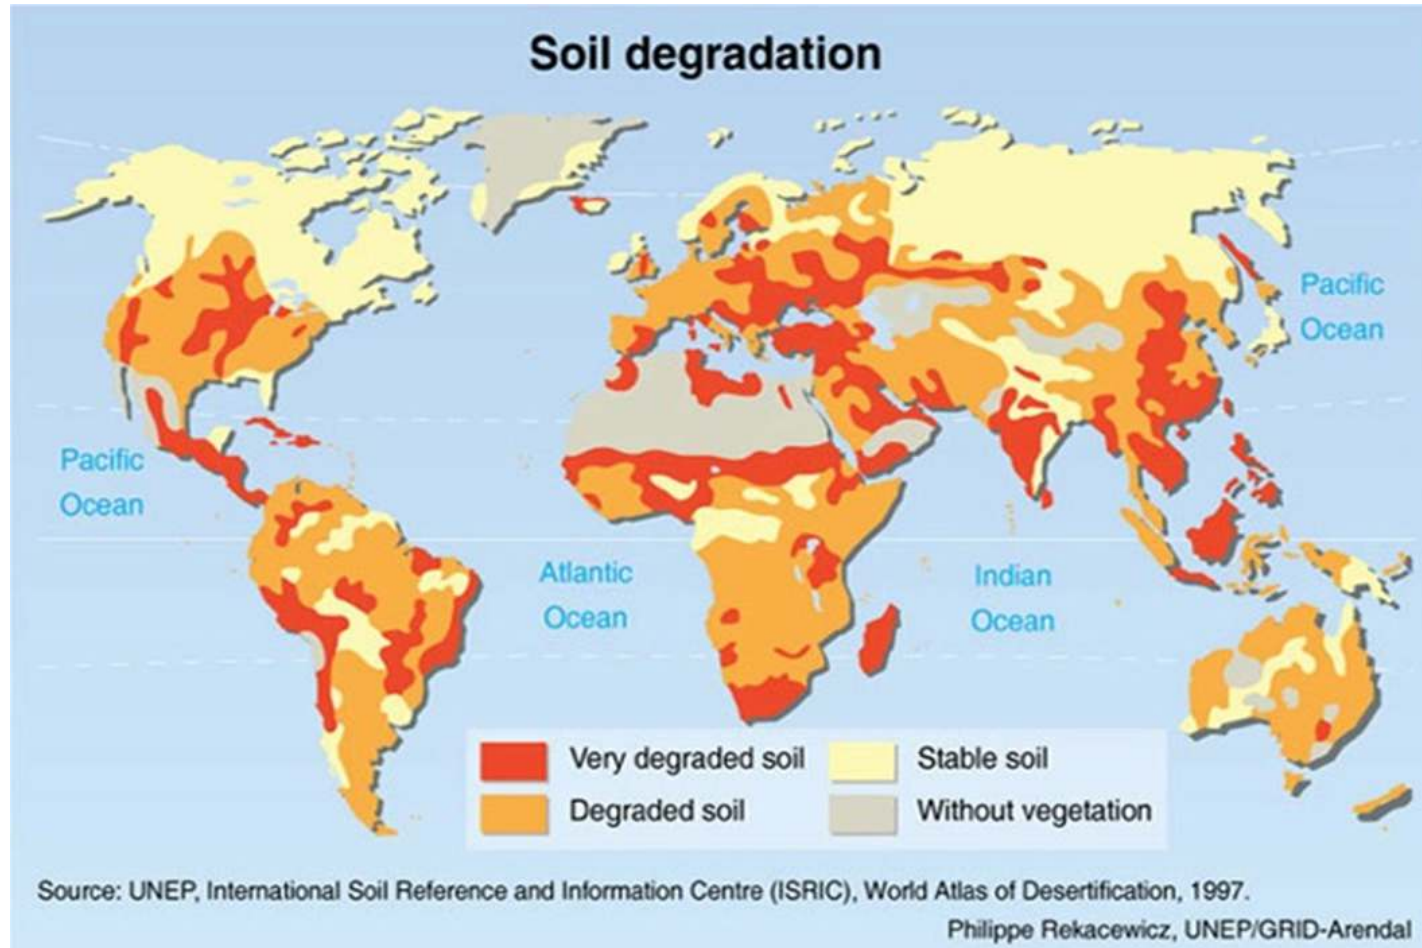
Soil degradation

Pacific Ocean

Pacific Ocean

Atlantic Ocean

Indian Ocean

Very degraded soil

Degraded soil

Stable soil

Without vegetation

Source: UNEP, International Soil Reference and Information Centre (ISRIC), World Atlas of Desertification, 1997.

Philippe Rekacewicz, UNEP/GRID-Arendal